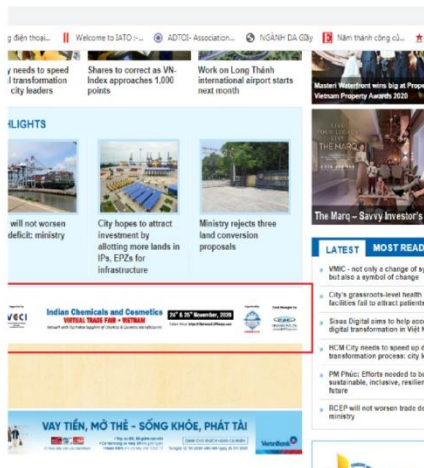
g điện thoại... Welcome to IATO :-... ADTOI- Association... NGÀNH DA Giầy Năm thành công cố...

y needs to speed l transformation city leaders

Shares to correct as VN-Index approaches 1,000 points

Work on Long Thành international airport starts next month

Masteri Waterfront wins big at Prope Vietnam Property Awards 2020

HLIGHTS

will not worsen deficit: ministry

City hopes to attract investment by allotting more lands in IPs, EPZs for infrastructure

Ministry rejects three land conversion proposals

The Marq – Savvy Investor's

LATEST MOST READ

VMIC - not only a change of s but also a symbol of change

City's grassroots-level health facilities fail to attract patients

Sisas Digital aims to help acc digital transformation in Việt N

HCM City needs to speed up d transformation process: city l

PM Phúc: Efforts needed to b sustainable, inclusive, resilien future

RCEP will not worsen trade d ministry

VCCI Indian Chemicals and Cosmetics VIRTUAL TRADE FAIR • VIETNAM 24th & 25th November, 2020

VAY TIỀN, MỞ THẺ - SỐNG KHỎE, PHÁT TÀI

VietinBank